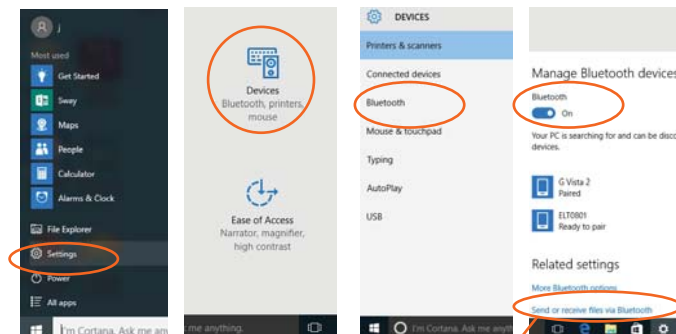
j

Most used

Get Started

Sway

Maps

People

Calculator

Alarms & Clock

File Explorer

Settings

Power

All apps

I'm Cortana. Ask me any

Devices
Bluetooth, printers, mouse

Ease of Access
Narrator, magnifier, high contrast

me anything.

DEVICES

Printers & scanners

Connected devices

Bluetooth

Mouse & touchpad

Typing

AutoPlay

USB

I'm Cortana. Ask me

Manage Bluetooth devices

Bluetooth

On

Your PC is searching for and can be disco devices.

G Vista 2
Paired

ELT0801
Ready to pair

Related settings

More Bluetooth options

Send or receive files via Bluetooth